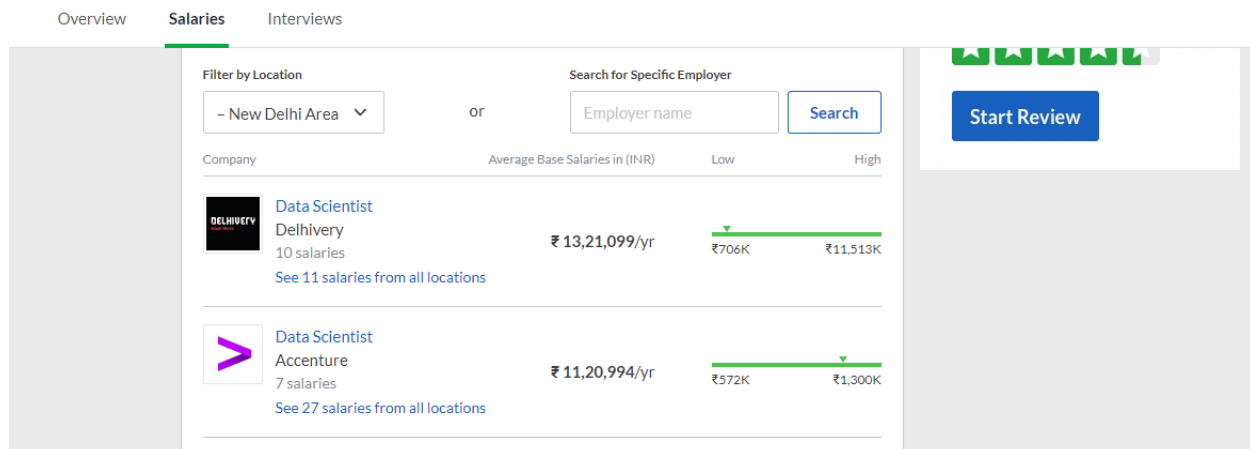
Overview Salaries Interviews

Filter by Location
– New Delhi Area
or
Search for Specific Employer
Employer name
Search

Start Review

| Company | Average Base Salaries in (INR) | Low | High |
|---|---|---|---|
| DELHIVERY Data Scientist Delhivery 10 salaries See 11 salaries from all locations | ₹ 13,21,099/yr | ₹706K | ₹11,513K |
| Data Scientist Accenture 7 salaries See 27 salaries from all locations | ₹ 11,20,994/yr | ₹572K | ₹1,300K |